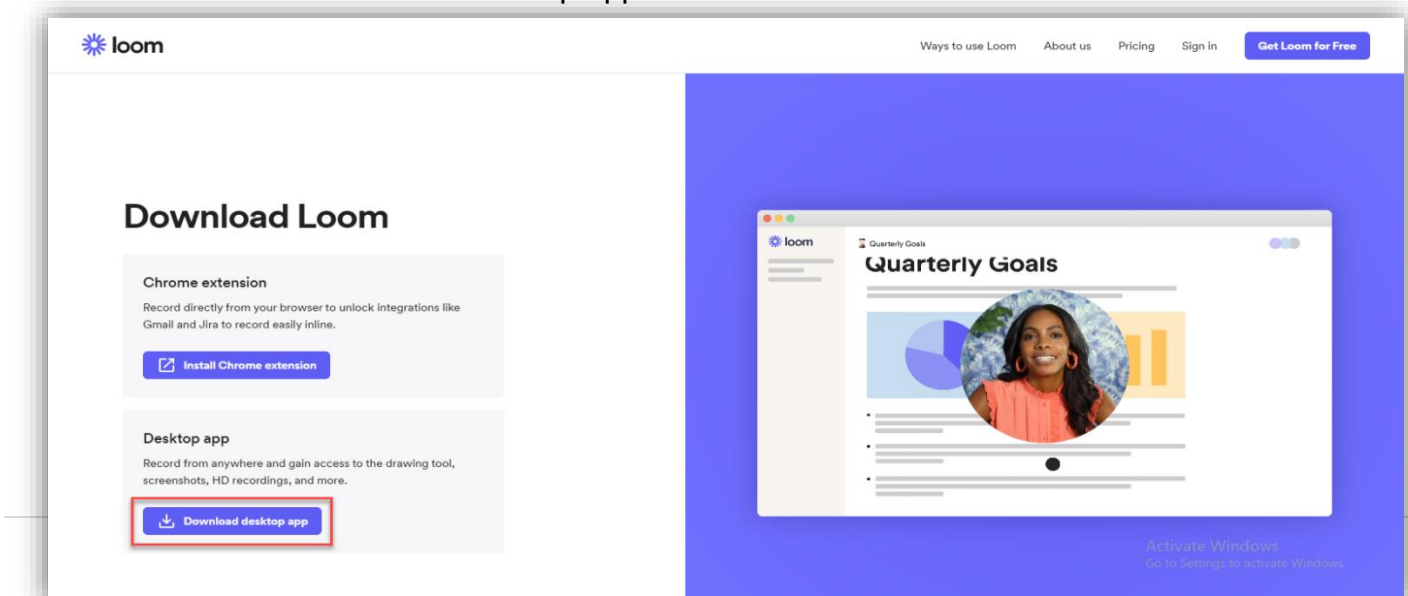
loom

Ways to use Loom About us Pricing Sign in Get Loom for Free

Download Loom

Chrome extension

Record directly from your browser to unlock integrations like Gmail and Jira to record easily inline.

Install Chrome extension

Desktop app

Record from anywhere and gain access to the drawing tool, screenshots, HD recordings, and more.

Download desktop app

loom

Quarterly Goals

Quarterly Goals

Activate Windows
Go to Settings to activate Windows.